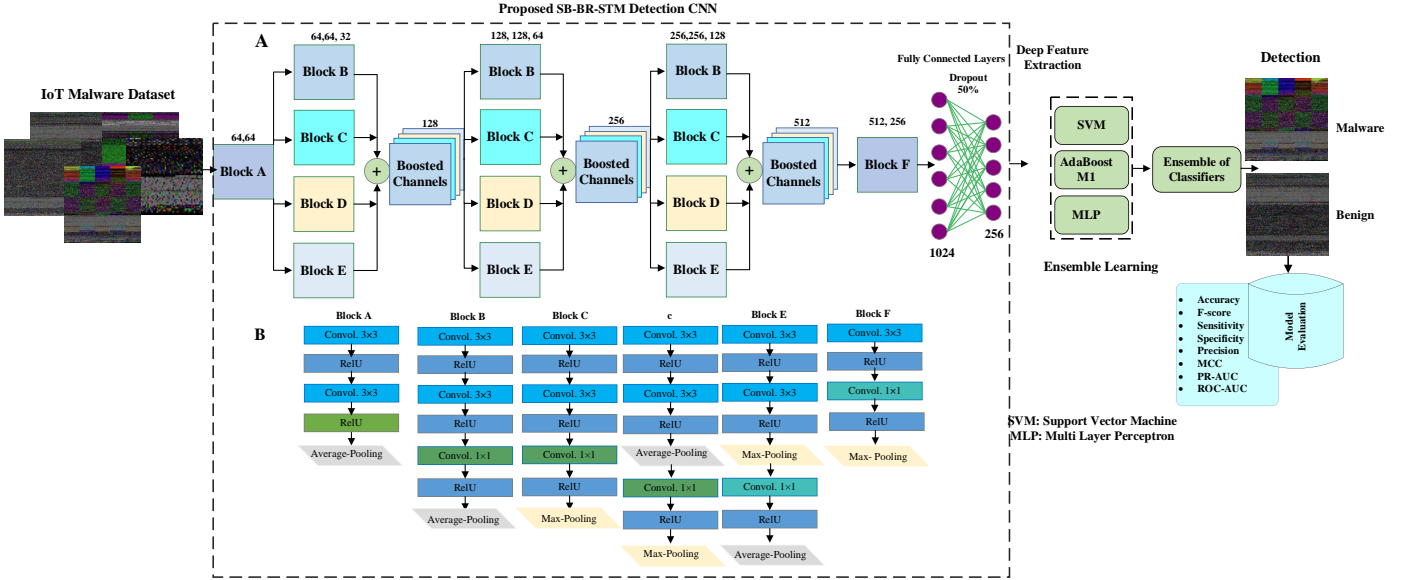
Proposed SB-BR-STM Detection CNN

A

IoT Malware Dataset

64,64

Block A

64,64, 32

Block B

Block C

Block D

Block E

+

128

Boosted Channels

128, 128, 64

Block B

Block C

Block D

Block E

+

256

Boosted Channels

256,256, 128

Block B

Block C

Block D

Block E

+

512

Boosted Channels

512, 256

Block F

Fully Connected Layers

Dropout 50%

1024

256

Deep Feature Extraction

SVM

AdaBoost M1

MLP

Ensemble Learning

Ensemble of Classifiers

Detection

Malware

Benign

- Accuracy
- F-score
- Sensitivity
- Specificity
- Precision
- MCC
- PR-AUC
- ROC-AUC

Model Evaluation

SVM: Support Vector Machine
MLP: Multi Layer Perceptron

B

Block A
Convol. 3×3
RelU
Convol. 3×3
RelU
Average-Pooling

Block B
Convol. 3×3
RelU
Convol. 3×3
RelU
Convol. 1×1
RelU
Average-Pooling

Block C
Convol. 3×3
RelU
Convol. 3×3
RelU
Convol. 1×1
RelU
Max-Pooling

c
Convol. 3×3
RelU
Convol. 3×3
Average-Pooling
Convol. 1×1
RelU
Max-Pooling

Block E
Convol. 3×3
RelU
Convol. 3×3
RelU
Max-Pooling
Convol. 1×1
RelU
Average-Pooling

Block F
Convol. 3×3
RelU
Convol. 1×1
RelU
Max- Pooling